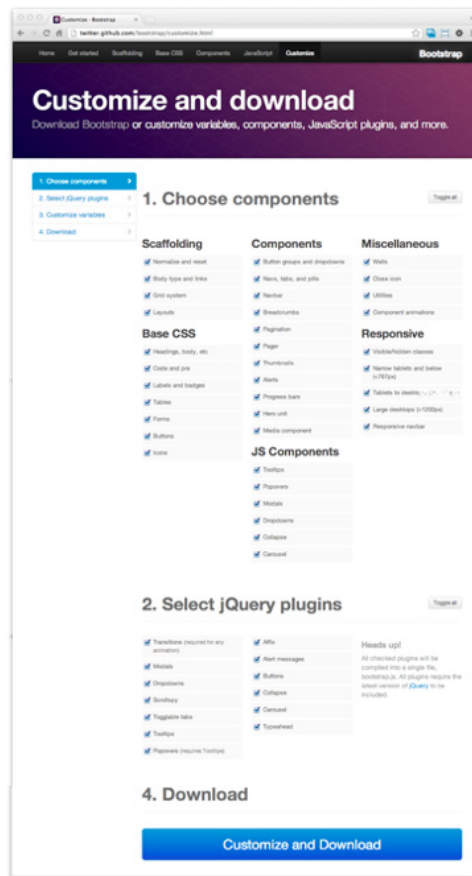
Customize · Bootstrap

twitter.github.com/bootstrap/customize.html

Home Get started Scaffolding Base CSS Components JavaScript Customize

Bootstrap

Customize and download

Download Bootstrap or customize variables, components, JavaScript plugins, and more.

1. Choose components
2. Select jQuery plugins
3. Customize variables
4. Download

1. Choose components

Toggle all

Scaffolding
Normalize and reset
Body type and links
Grid system
Layouts

Base CSS
Headings, body, etc
Code and pre
Labels and badges
Tables
Forms
Buttons
Icons

Components
Button groups and dropdowns
Navs, tabs, and pills
Navbar
Breadcrumbs
Pagination
Pager
Thumbnails
Alerts
Progress bars
Hero unit
Media component

JS Components
Tooltips
Popovers
Modals
Dropdowns
Collapse
Carousel

Miscellaneous
Wells
Close icon
Utilities
Component animations

Responsive
Visible/hidden classes
Narrow tablets and below (<767px)
Tablets to desktops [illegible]
Large desktops (>1200px)
Responsive navbar

2. Select jQuery plugins

Toggle all

Transitions (required for any animation)
Modals
Dropdowns
Scrollspy
Togglable tabs
Tooltips
Popovers (requires Tooltips)

Affix
Alert messages
Buttons
Collapse
Carousel
Typeahead

Heads up!
All checked plugins will be compiled into a single file, bootstrap.js. All plugins require the latest version of jQuery to be included.

4. Download

Customize and Download